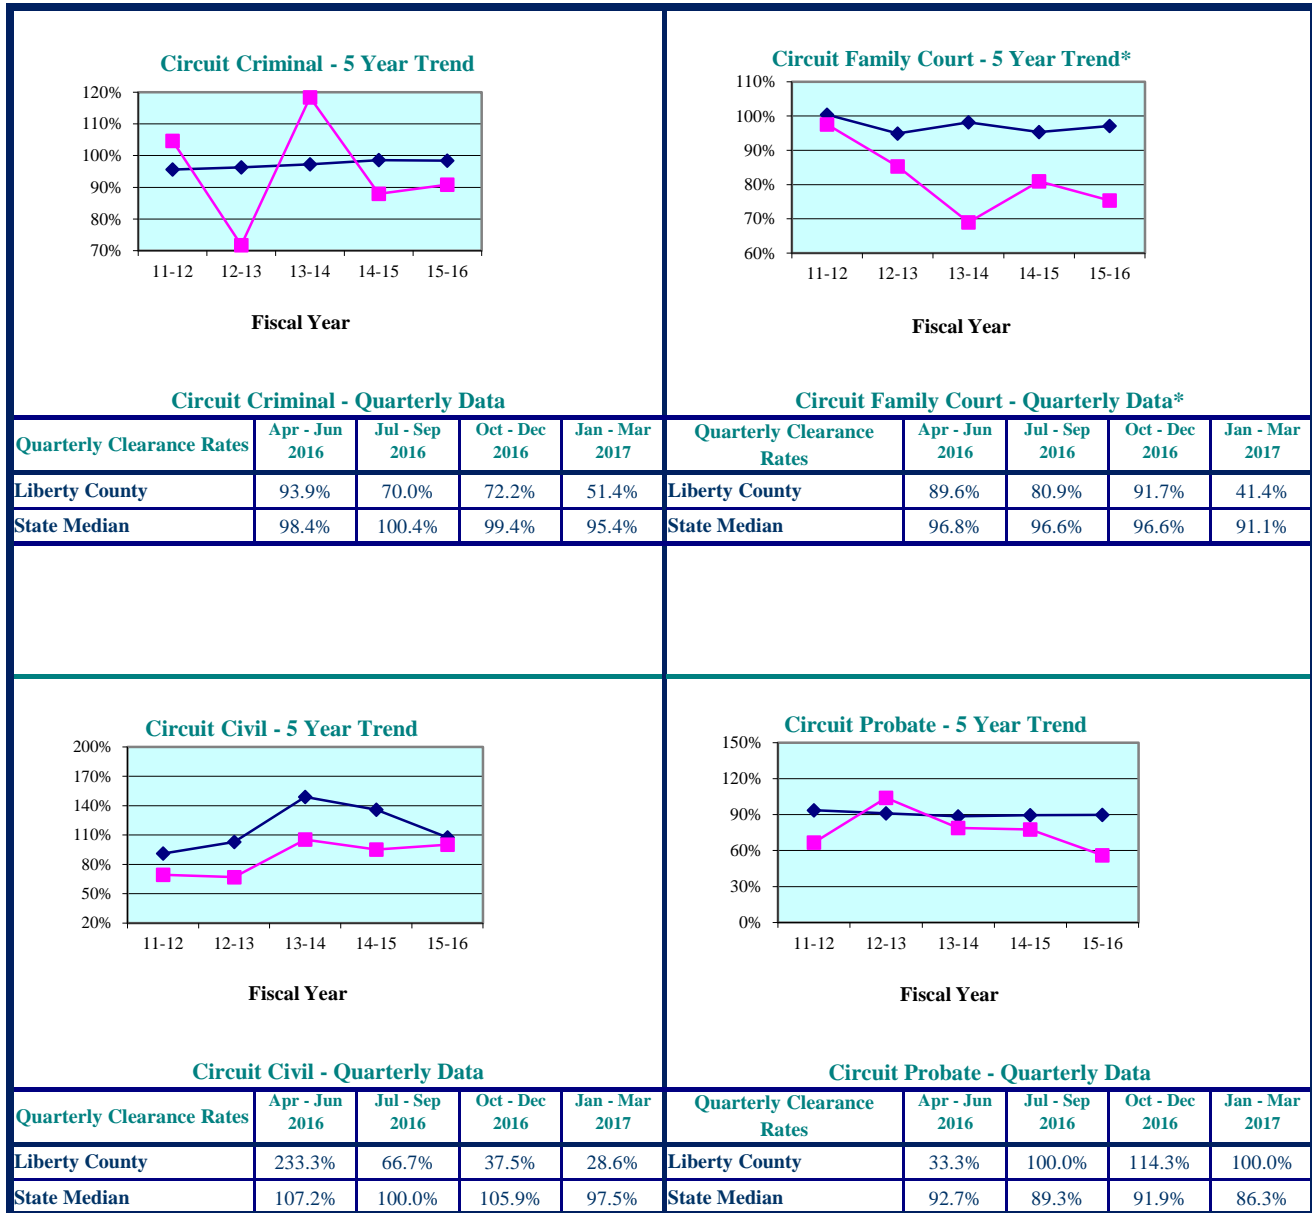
Circuit Criminal - 5 Year Trend

120%
110%
100%
90%
80%
70%

11-12 12-13 13-14 14-15 15-16

Fiscal Year

Circuit Criminal - Quarterly Data

| Quarterly Clearance Rates | Apr - Jun 2016 | Jul - Sep 2016 | Oct - Dec 2016 | Jan - Mar 2017 |
|---|---|---|---|---|
| Liberty County | 93.9% | 70.0% | 72.2% | 51.4% |
| State Median | 98.4% | 100.4% | 99.4% | 95.4% |

Circuit Family Court - 5 Year Trend*

110%
100%
90%
80%
70%
60%

11-12 12-13 13-14 14-15 15-16

Fiscal Year

Circuit Family Court - Quarterly Data*

| Quarterly Clearance Rates | Apr - Jun 2016 | Jul - Sep 2016 | Oct - Dec 2016 | Jan - Mar 2017 |
|---|---|---|---|---|
| Liberty County | 89.6% | 80.9% | 91.7% | 41.4% |
| State Median | 96.8% | 96.6% | 96.6% | 91.1% |

Circuit Civil - 5 Year Trend

200%
170%
140%
110%
80%
50%
20%

11-12 12-13 13-14 14-15 15-16

Fiscal Year

Circuit Civil - Quarterly Data

| Quarterly Clearance Rates | Apr - Jun 2016 | Jul - Sep 2016 | Oct - Dec 2016 | Jan - Mar 2017 |
|---|---|---|---|---|
| Liberty County | 233.3% | 66.7% | 37.5% | 28.6% |
| State Median | 107.2% | 100.0% | 105.9% | 97.5% |

Circuit Probate - 5 Year Trend

150%
120%
90%
60%
30%
0%

11-12 12-13 13-14 14-15 15-16

Fiscal Year

Circuit Probate - Quarterly Data

| Quarterly Clearance Rates | Apr - Jun 2016 | Jul - Sep 2016 | Oct - Dec 2016 | Jan - Mar 2017 |
|---|---|---|---|---|
| Liberty County | 33.3% | 100.0% | 114.3% | 100.0% |
| State Median | 92.7% | 89.3% | 91.9% | 86.3% |